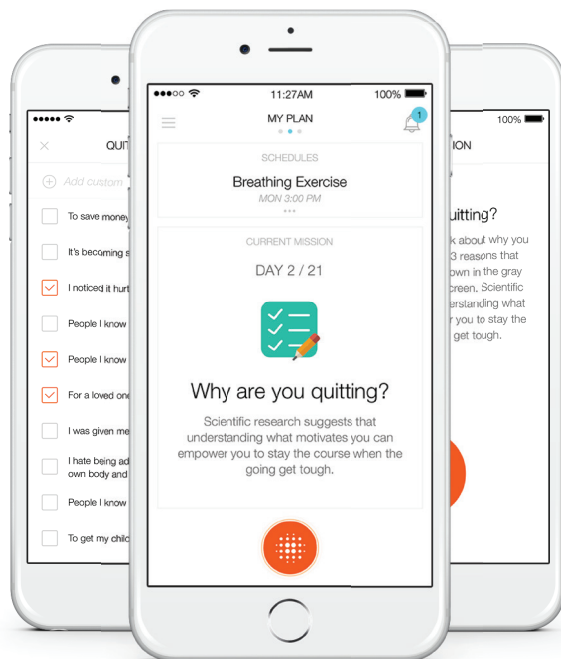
QUIT

Add custom

To save money

It's becoming s

I noticed it hurt

People I know

People I know

For a loved one

I was given me

I hate being ad own body and

People I know

To get my chil

11:27AM

100%

MY PLAN

1

SCHEDULES

Breathing Exercise

MON 3:00 PM

CURRENT MISSION

DAY 2 / 21

Why are you quitting?

Scientific research suggests that understanding what motivates you can empower you to stay the course when the going get tough.

100%

ION

uitting?

k about why you 3 reasons that own in the gray creen. Scientific erstanding what r you to stay the get tough.